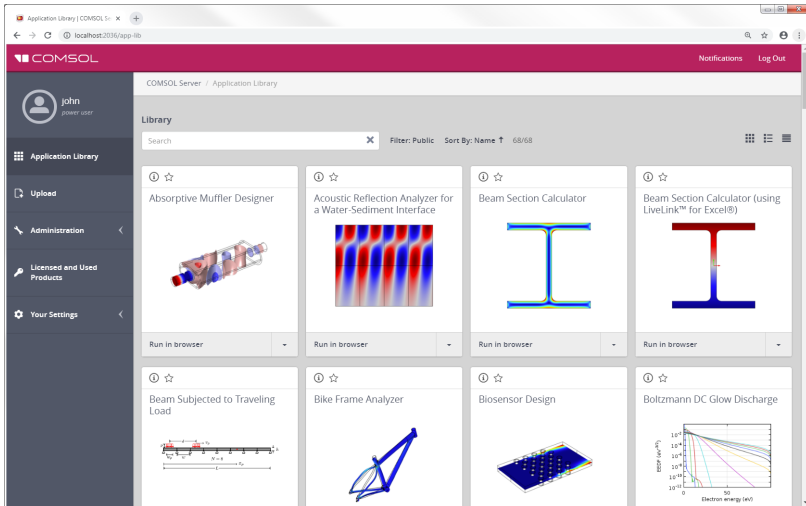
Application Library | COMSOL Se ×

localhost:2036/app-lib

COMSOL

Notifications Log Out

john
power user

COMSOL Server / Application Library

Application Library

Upload

Administration

Licensed and Used Products

Your Settings

Library

Search

Filter: Public Sort By: Name ↑ 68/68

Absorptive Muffler Designer

Run in browser

Acoustic Reflection Analyzer for a Water-Sediment Interface

Run in browser

Beam Section Calculator

Run in browser

Beam Section Calculator (using LiveLink™ for Excel®)

Run in browser

Beam Subjected to Traveling Load

Bike Frame Analyzer

Biosensor Design

Boltzmann DC Glow Discharge

EEDF ($eV^{-3/2}$)

Electron energy (eV)